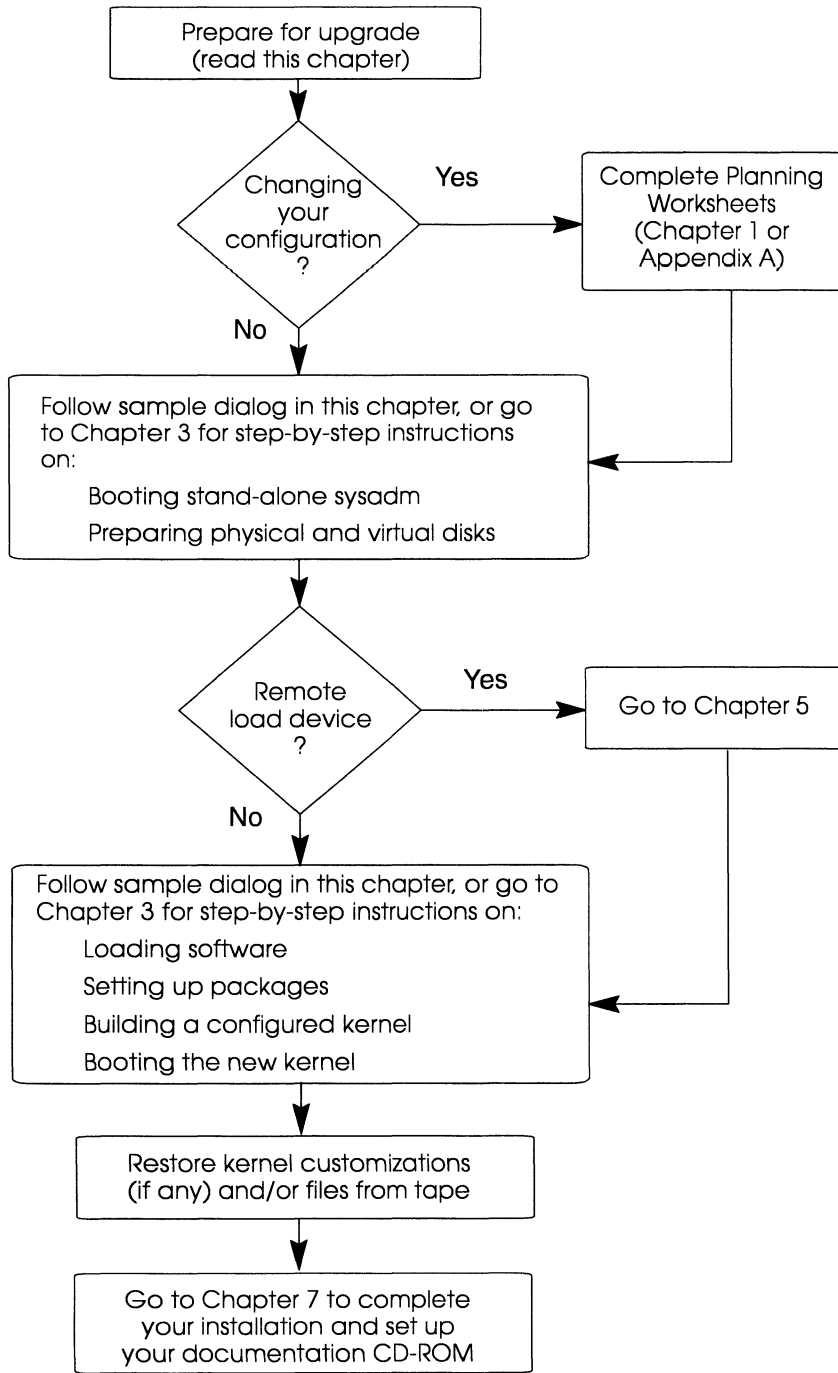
Prepare for upgrade
(read this chapter)

Changing your configuration ?

Yes

Complete Planning Worksheets (Chapter 1 or Appendix A)

No

Follow sample dialog in this chapter, or go to Chapter 3 for step-by-step instructions on:

Booting stand-alone sysadm

Preparing physical and virtual disks

Remote load device ?

Yes

Go to Chapter 5

No

Follow sample dialog in this chapter, or go to Chapter 3 for step-by-step instructions on:

Loading software

Setting up packages

Building a configured kernel

Booting the new kernel

Restore kernel customizations (if any) and/or files from tape

Go to Chapter 7 to complete your installation and set up your documentation CD-ROM